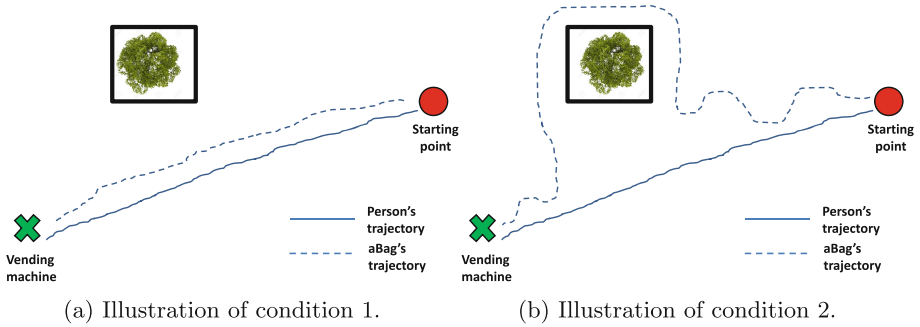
Starting point

Vending machine

Person's trajectory

aBag's trajectory

(a) Illustration of condition 1.

Starting point

Vending machine

Person's trajectory

aBag's trajectory

(b) Illustration of condition 2.